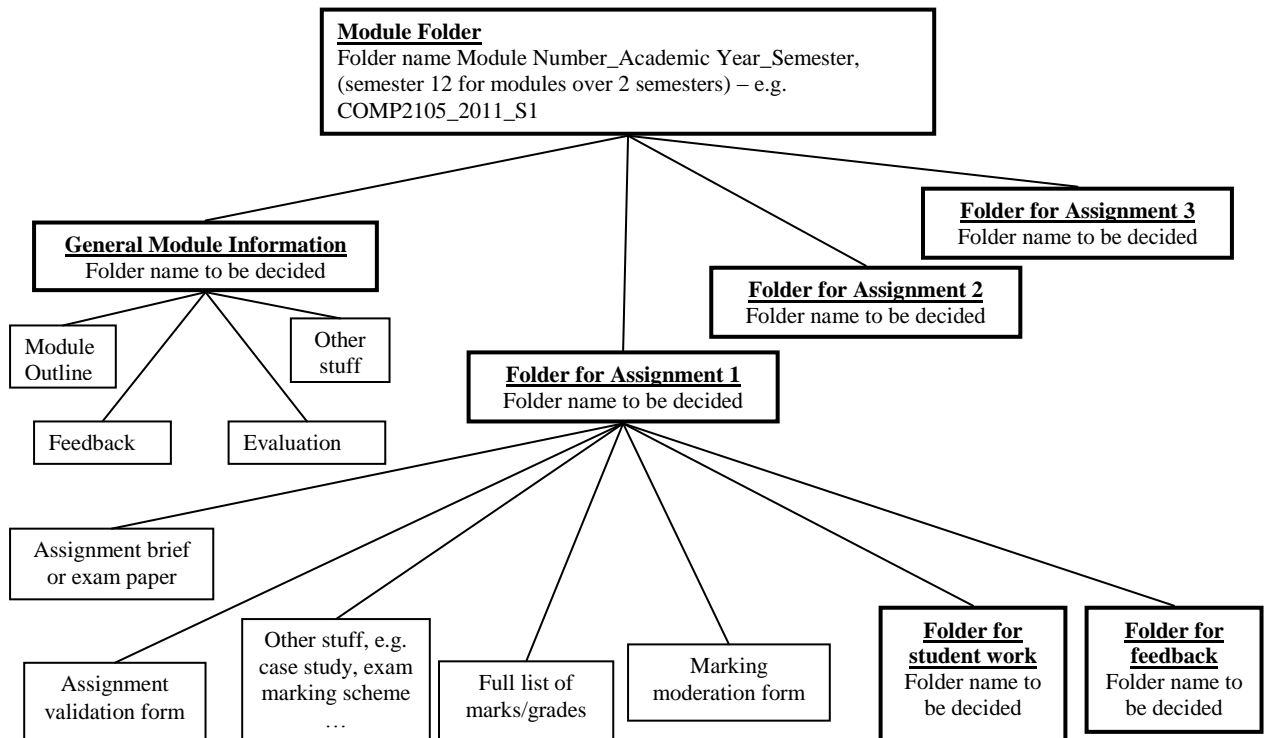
Module Folder
Folder name Module Number_Academic Year_Semester, (semester 12 for modules over 2 semesters) – e.g. COMP2105_2011_S1

General Module Information
Folder name to be decided

Module Outline

Other stuff

Feedback

Evaluation

Folder for Assignment 3
Folder name to be decided

Folder for Assignment 2
Folder name to be decided

Folder for Assignment 1
Folder name to be decided

Assignment brief or exam paper

Assignment validation form

Other stuff, e.g. case study, exam marking scheme …

Full list of marks/grades

Marking moderation form

Folder for student work
Folder name to be decided

Folder for feedback
Folder name to be decided